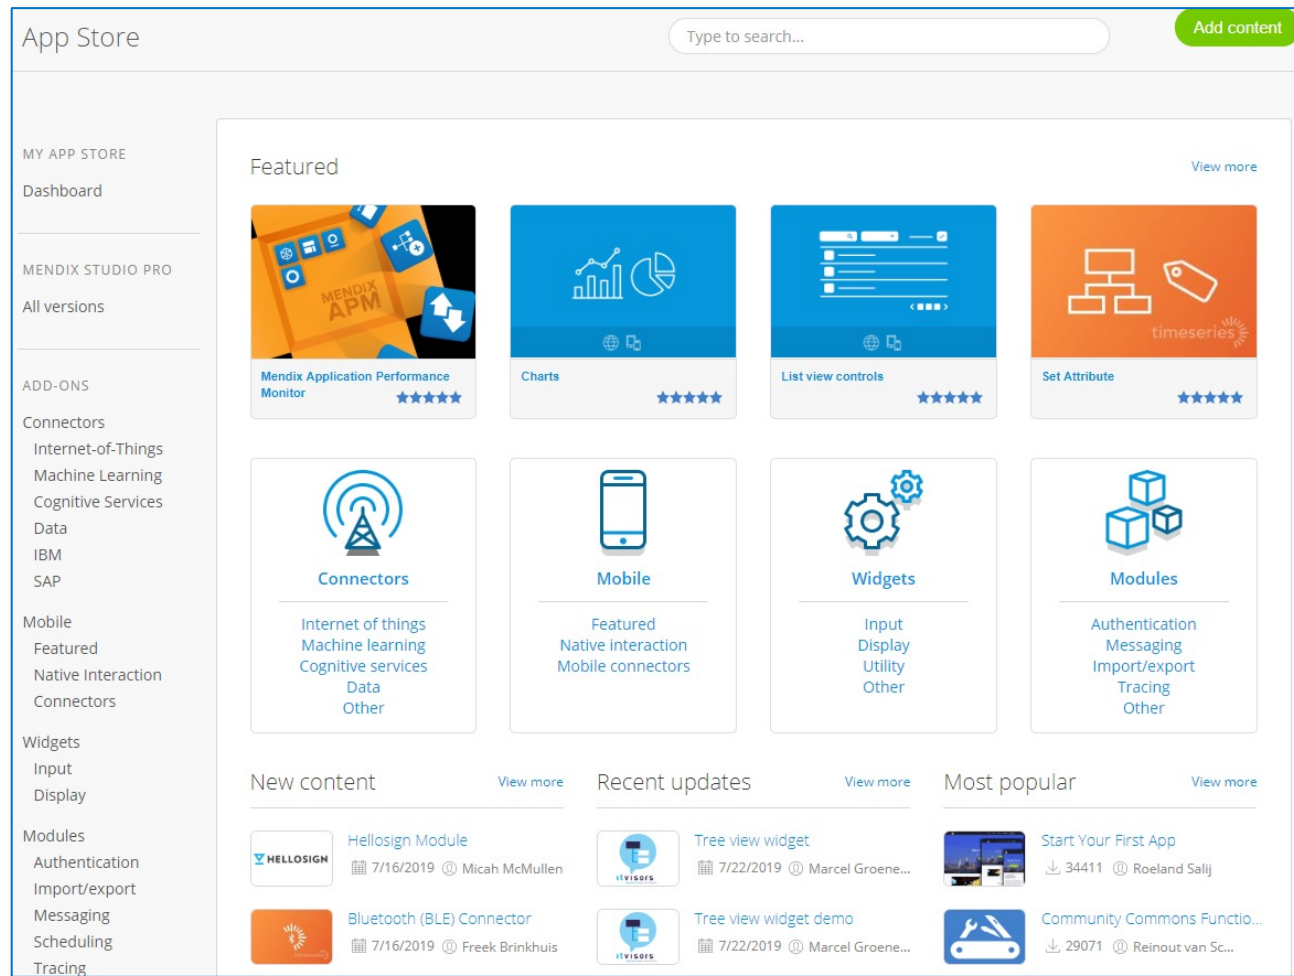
App Store

Type to search...

Add content

MY APP STORE
Dashboard

MENDIX STUDIO PRO
All versions

ADD-ONS
Connectors
Internet-of-Things
Machine Learning
Cognitive Services
Data
IBM
SAP

Mobile
Featured
Native Interaction
Connectors

Widgets
Input
Display

Modules
Authentication
Import/export
Messaging
Scheduling
Tracing

Featured

View more

MENDIX APM

Mendix Application Performance Monitor

Charts

List view controls

timeseries

Set Attribute

Connectors
Internet of things
Machine learning
Cognitive services
Data
Other

Mobile
Featured
Native interaction
Mobile connectors

Widgets
Input
Display
Utility
Other

Modules
Authentication
Messaging
Import/export
Tracing
Other

New content

View more

Recent updates

View more

Most popular

View more

HELLOSIGN

Hellosign Module
7/16/2019 Micah McMullen

Bluetooth (BLE) Connector
7/16/2019 Freek Brinkhuis

itvisors

Tree view widget
7/22/2019 Marcel Groene...

itvisors

Tree view widget demo
7/22/2019 Marcel Groene...

Start Your First App
34411 Roeland Salij

Community Commons Functio...
29071 Reinout van Sc...